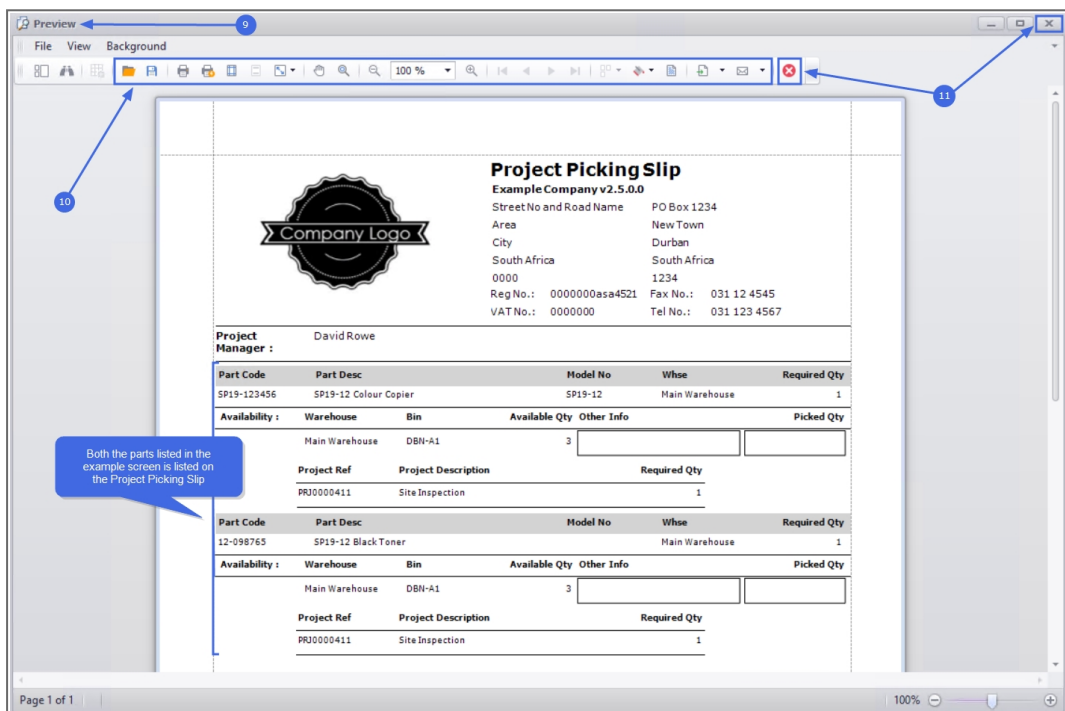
Preview

9

File View Background

100 %

10

11

Company Logo

Project Picking Slip

Example Company v2.5.0.0

Street No and Road Name
Area
City
South Africa
0000

PO Box 1234
New Town
Durban
South Africa
1234

Reg No.: 0000000asa4521 Fax No.: 031 12 4545
VAT No.: 0000000 Tel No.: 031 123 4567

Project Manager : David Rowe

| Part Code | Part Desc | Model No | Whse | Required Qty |
|---|---|---|---|---|
| SP19-123456 | SP19-12 Colour Copier | SP19-12 | Main Warehouse | 1 |

| Availability : | Warehouse | Bin | Available Qty | Other Info | Picked Qty |
|---|---|---|---|---|---|
| | Main Warehouse | DBN-A1 | 3 | | |

| Project Ref | Project Description | Required Qty |
|---|---|---|
| PRJ0000411 | Site Inspection | 1 |

Both the parts listed in the example screen is listed on the Project Picking Slip

| Part Code | Part Desc | Model No | Whse | Required Qty |
|---|---|---|---|---|
| 12-098765 | SP19-12 Black Toner | | Main Warehouse | 1 |

| Availability : | Warehouse | Bin | Available Qty | Other Info | Picked Qty |
|---|---|---|---|---|---|
| | Main Warehouse | DBN-A1 | 3 | | |

| Project Ref | Project Description | Required Qty |
|---|---|---|
| PRJ0000411 | Site Inspection | 1 |

Page 1 of 1

100%